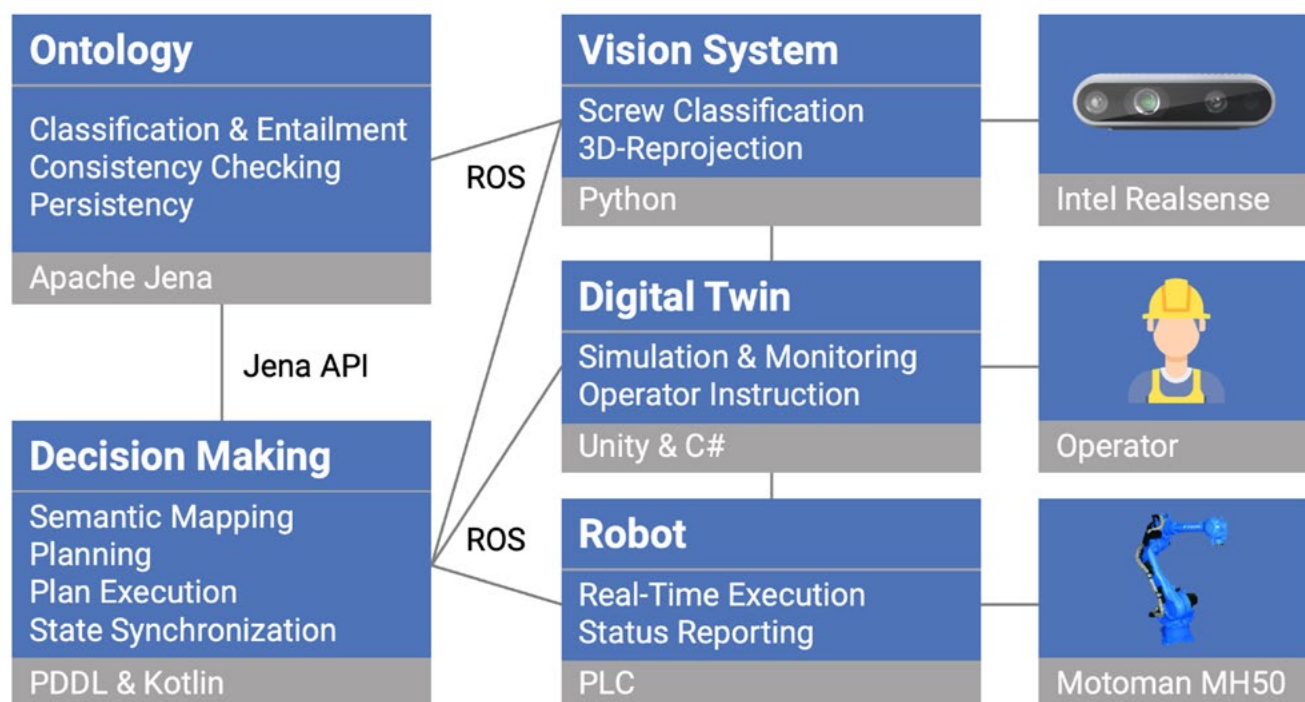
Ontology

Classification & Entailment
Consistency Checking
Persistency

Apache Jena

Jena API

Decision Making

Semantic Mapping
Planning
Plan Execution
State Synchronization

PDDL & Kotlin

ROS

ROS

Vision System

Screw Classification
3D-Reprojection

Python

Digital Twin

Simulation & Monitoring
Operator Instruction

Unity & C#

Robot

Real-Time Execution
Status Reporting

PLC

Intel Realsense

Operator

Motoman MH50